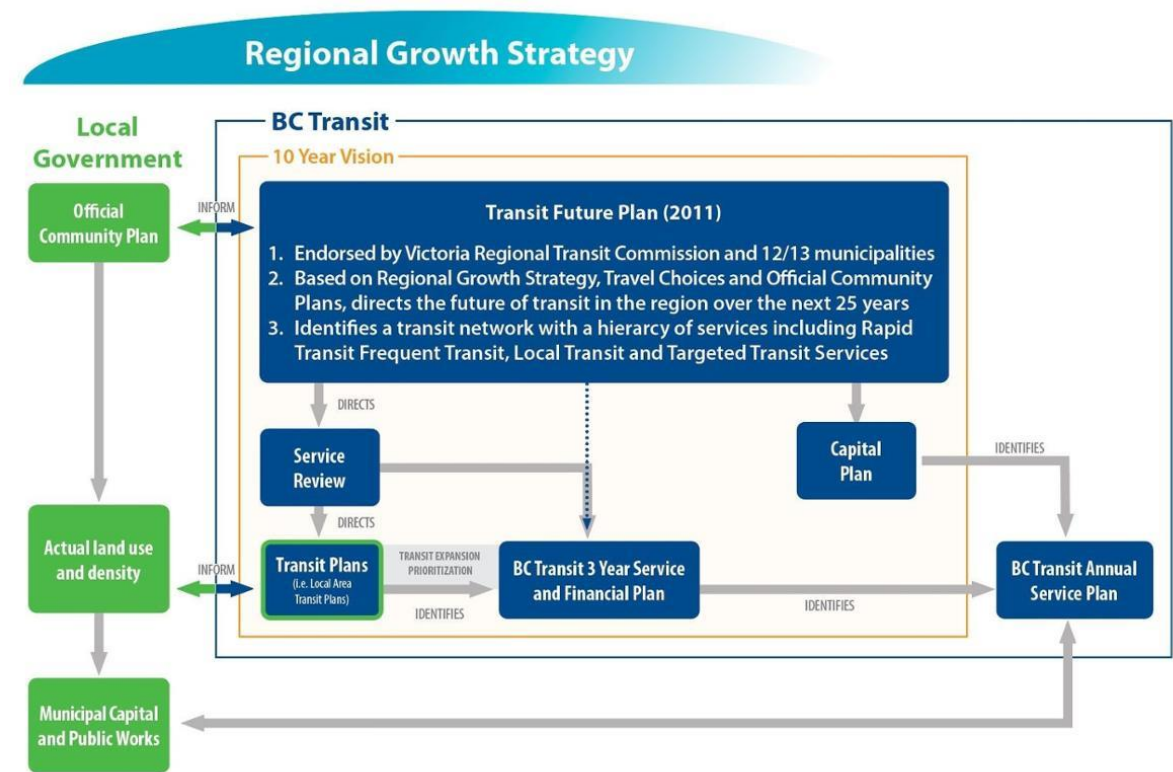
Regional Growth Strategy

Local Government

Official Community Plan

Actual land use and density

Municipal Capital and Public Works

BC Transit

10 Year Vision

INFORM

Transit Future Plan (2011)

1. Endorsed by Victoria Regional Transit Commission and 12/13 municipalities
2. Based on Regional Growth Strategy, Travel Choices and Official Community Plans, directs the future of transit in the region over the next 25 years
3. Identifies a transit network with a hierarcy of services including Rapid Transit Frequent Transit, Local Transit and Targeted Transit Services

DIRECTS

Service Review

DIRECTS

Capital Plan

IDENTIFIES

INFORM

Transit Plans (i.e. Local Area Transit Plans)

TRANSIT EXPANSION PRIORITIZATION

IDENTIFIES

BC Transit 3 Year Service and Financial Plan

IDENTIFIES

BC Transit Annual Service Plan